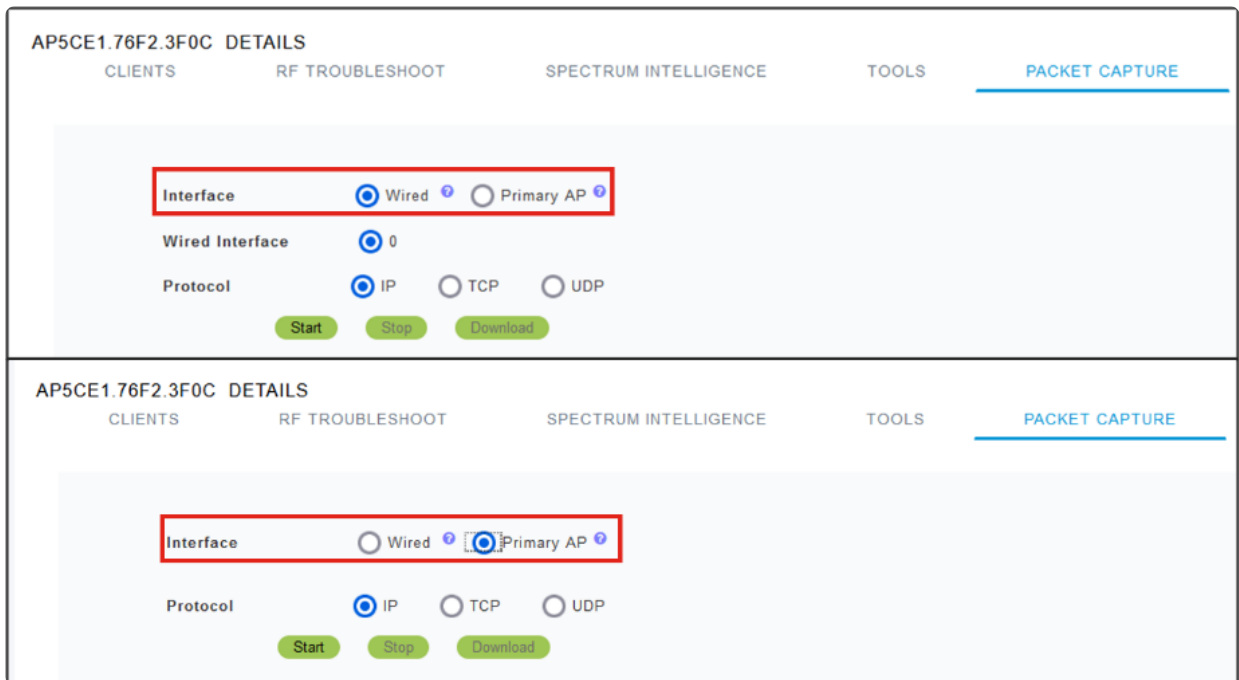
AP5CE1.76F2.3F0C DETAILS

CLIENTS RF TROUBLESHOOT SPECTRUM INTELLIGENCE TOOLS PACKET CAPTURE

Interface Wired ? Primary AP ?

Wired Interface 0

Protocol IP TCP UDP

Start Stop Download

AP5CE1.76F2.3F0C DETAILS

CLIENTS RF TROUBLESHOOT SPECTRUM INTELLIGENCE TOOLS PACKET CAPTURE

Interface Wired ? Primary AP ?

Protocol IP TCP UDP

Start Stop Download